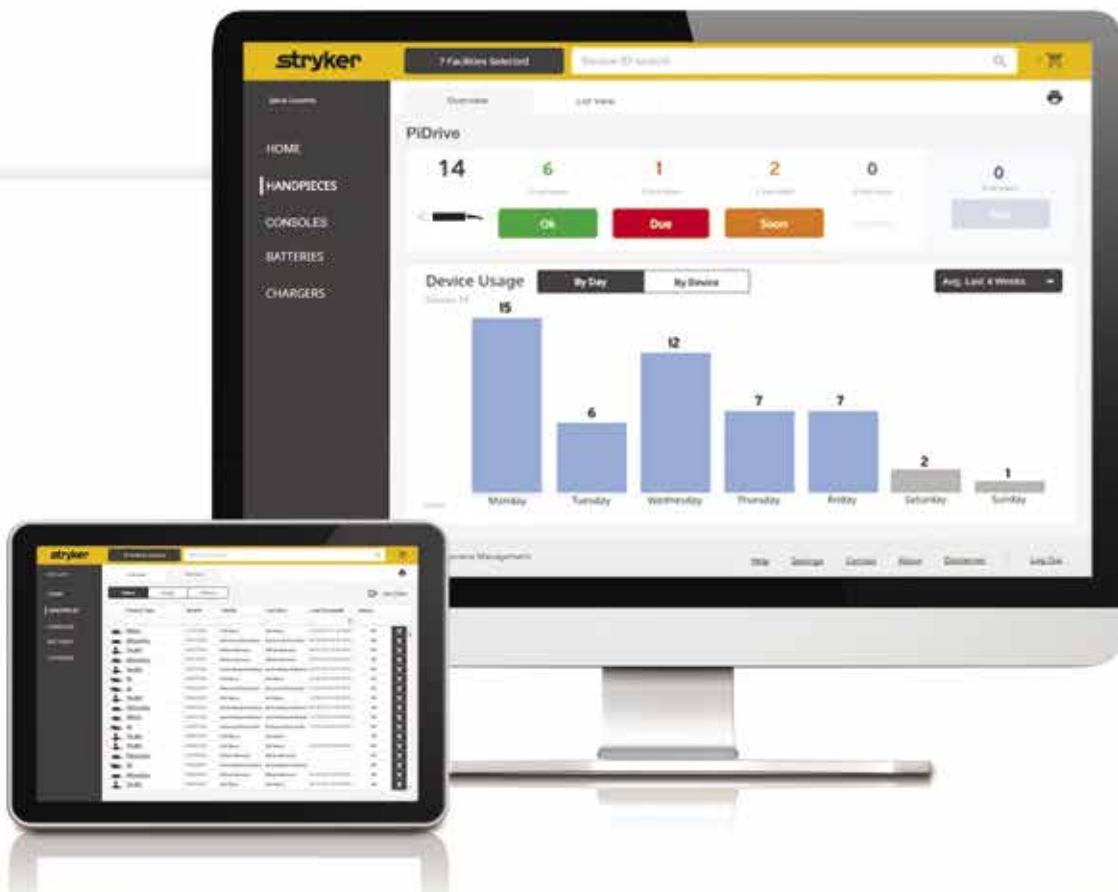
stryker
7 Facilities Selected
Device ID search

Overview
List View

PiDrive

HOME
HANDPIECES
CONSOLES
BATTERIES
CHARGERS

14
6
1
2
0
0

Ok
Due
Soon

Device Usage
By Day
By Device
Avg. Last 4 Weeks

15
6
12
7
7
2
1

Monday
Tuesday
Wednesday
Thursday
Friday
Saturday
Sunday

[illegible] Management
Help
Settings
Contact
About
Disclaimer
Log Out

stryker